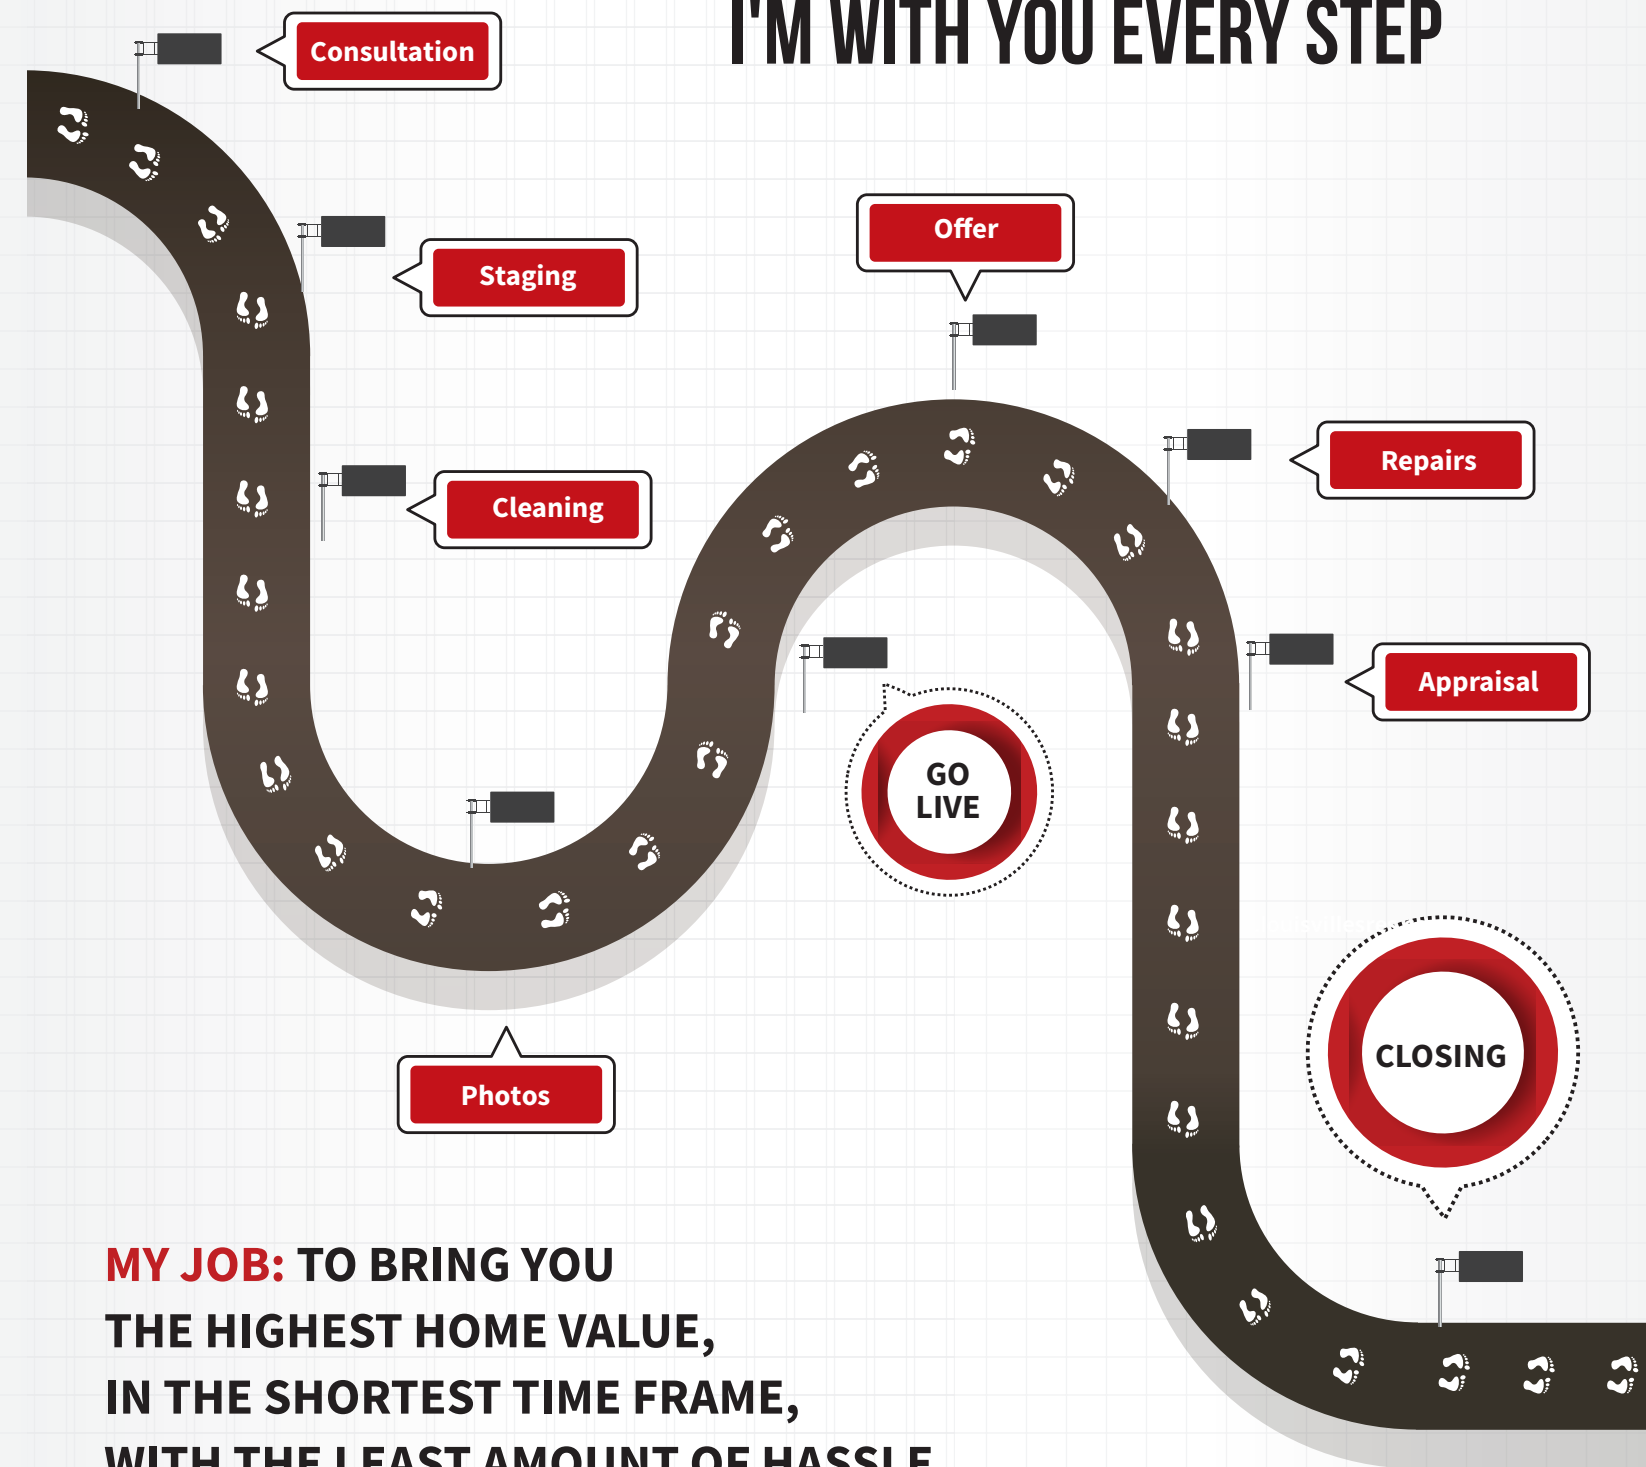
I'M WITH YOU EVERY STEP

Consultation

Staging

Cleaning

Photos

Offer

GO LIVE

Repairs

Appraisal

CLOSING

MY JOB: TO BRING YOU THE HIGHEST HOME VALUE, IN THE SHORTEST TIME FRAME, WITH THE LEAST AMOUNT OF HASSLE